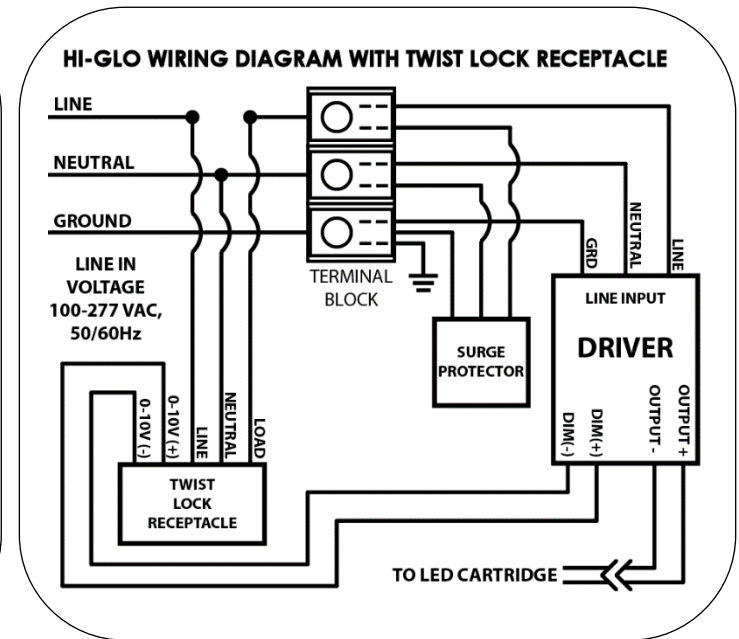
HI-GLO WIRING DIAGRAM WITH TWIST LOCK RECEPTACLE

LINE

NEUTRAL

GROUND

LINE IN VOLTAGE 100-277 VAC, 50/60Hz

TERMINAL BLOCK

GRD

NEUTRAL

LINE

LINE INPUT

DRIVER

SURGE PROTECTOR

0-10V (-)

0-10V (+)

LINE

NEUTRAL

LOAD

TWIST LOCK RECEPTACLE

DIM(-)

DIM(+)

OUTPUT -

OUTPUT +

TO LED CARTRIDGE